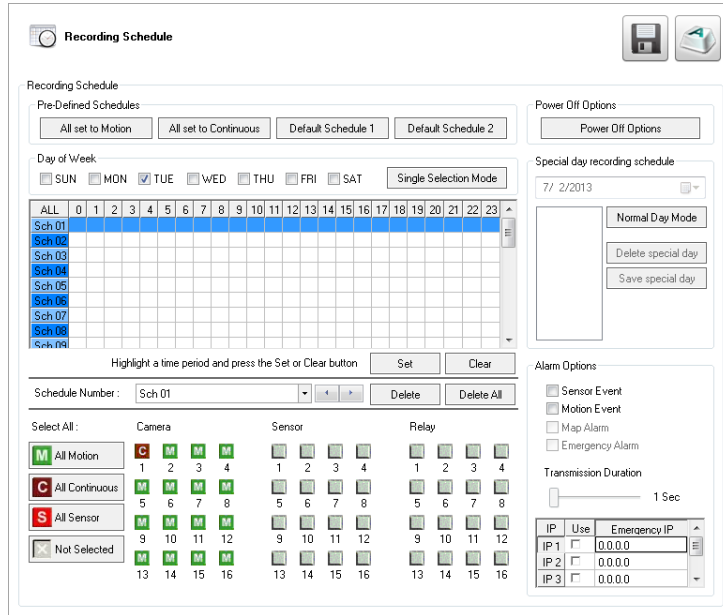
Recording Schedule

Recording Schedule

Pre-Defined Schedules

All set to Motion | All set to Continuous | Default Schedule 1 | Default Schedule 2

Day of Week

SUN MON TUE WED THU FRI SAT | Single Selection Mode

| ALL | 0 | 1 | 2 | 3 | 4 | 5 | 6 | 7 | 8 | 9 | 10 | 11 | 12 | 13 | 14 | 15 | 16 | 17 | 18 | 19 | 20 | 21 | 22 | 23 |
|---|---|---|---|---|---|---|---|---|---|---|---|---|---|---|---|---|---|---|---|---|---|---|---|---|
| Sch 01 | | | | | | | | | | | | | | | | | | | | | | | | |
| Sch 02 | | | | | | | | | | | | | | | | | | | | | | | | |
| Sch 03 | | | | | | | | | | | | | | | | | | | | | | | | |
| Sch 04 | | | | | | | | | | | | | | | | | | | | | | | | |
| Sch 05 | | | | | | | | | | | | | | | | | | | | | | | | |
| Sch 06 | | | | | | | | | | | | | | | | | | | | | | | | |
| Sch 07 | | | | | | | | | | | | | | | | | | | | | | | | |
| Sch 08 | | | | | | | | | | | | | | | | | | | | | | | | |
| Sch 09 | | | | | | | | | | | | | | | | | | | | | | | | |

Highlight a time period and press the Set or Clear button | Set | Clear

Schedule Number : Sch 01 | Delete | Delete All

Select All :

M All Motion

C All Continuous

S All Sensor

Not Selected

Camera

C 1 M 2 M 3 M 4
M 5 M 6 M 7 M 8
M 9 M 10 M 11 M 12
M 13 M 14 M 15 M 16

Sensor

1 2 3 4
5 6 7 8
9 10 11 12
13 14 15 16

Relay

1 2 3 4
5 6 7 8
9 10 11 12
13 14 15 16

Power Off Options

Power Off Options

Special day recording schedule

7/ 2/2013

Normal Day Mode

Delete special day

Save special day

Alarm Options

Sensor Event
Motion Event
Map Alarm
Emergency Alarm

Transmission Duration

1 Sec

| IP | Use | Emergency IP |
|---|---|---|
| IP 1 | | 0.0.0.0 |
| IP 2 | | 0.0.0.0 |
| IP 3 | | 0.0.0.0 |